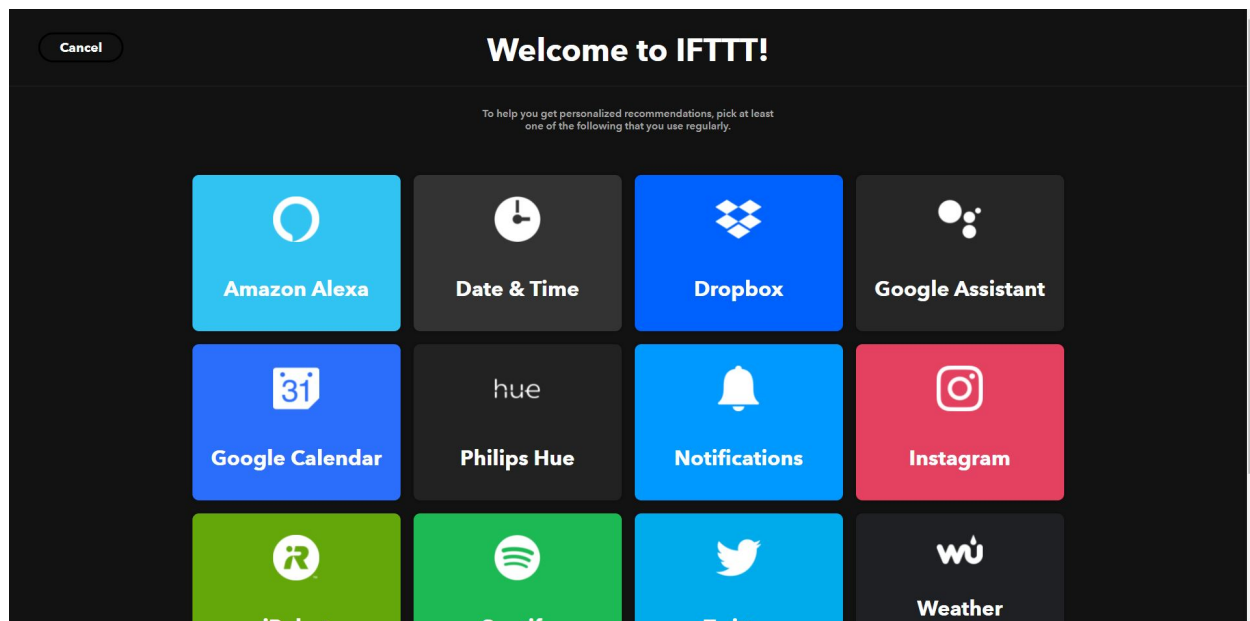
Cancel

Welcome to IFTTT!

To help you get personalized recommendations, pick at least one of the following that you use regularly.

Amazon Alexa

Date & Time

Dropbox

Google Assistant

31
Google Calendar

hue
Philips Hue

Notifications

Instagram

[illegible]

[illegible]

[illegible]

Weather